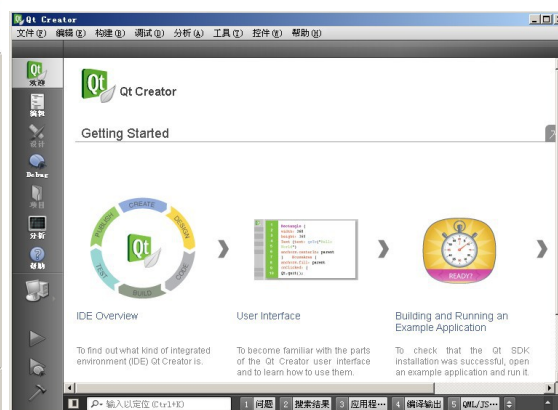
Qt Creator

文件(F) 编辑(E) 构建(B) 调试(D) 分析(A) 工具(T) 控件(W) 帮助(H)

欢迎
编辑
设计
Debug
项目
分析
帮助

Qt Creator

Getting Started

CREATE
DESIGN
CODE
BUILD
TEST
PUBLISH

READY?

IDE Overview

To find out what kind of integrated environment (IDE) Qt Creator is.

User Interface

To become familiar with the parts of the Qt Creator user interface and to learn how to use them.

Building and Running an Example Application

To check that the Qt SDK installation was successful, open an example application and run it.

输入以定位(Ctrl+K)

1 问题 2 搜索结果 3 应用程… 4 编译输出 5 QML/JS…